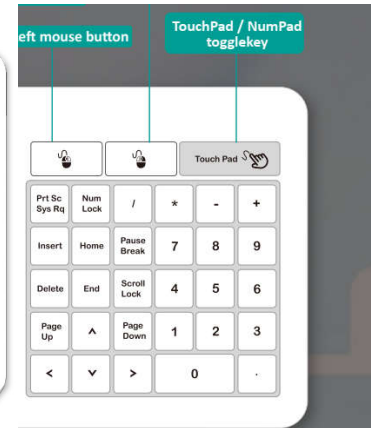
eft mouse button

TouchPad / NumPad togglekey

Touch Pad

| Prt Sc Sys Rq | Num Lock | / | * | - | + |
|---|---|---|---|---|---|
| Insert | Home | Pause Break | 7 | 8 | 9 |
| Delete | End | Scroll Lock | 4 | 5 | 6 |
| Page Up | ^ | Page Down | 1 | 2 | 3 |
| < | v | > | 0 | | . |